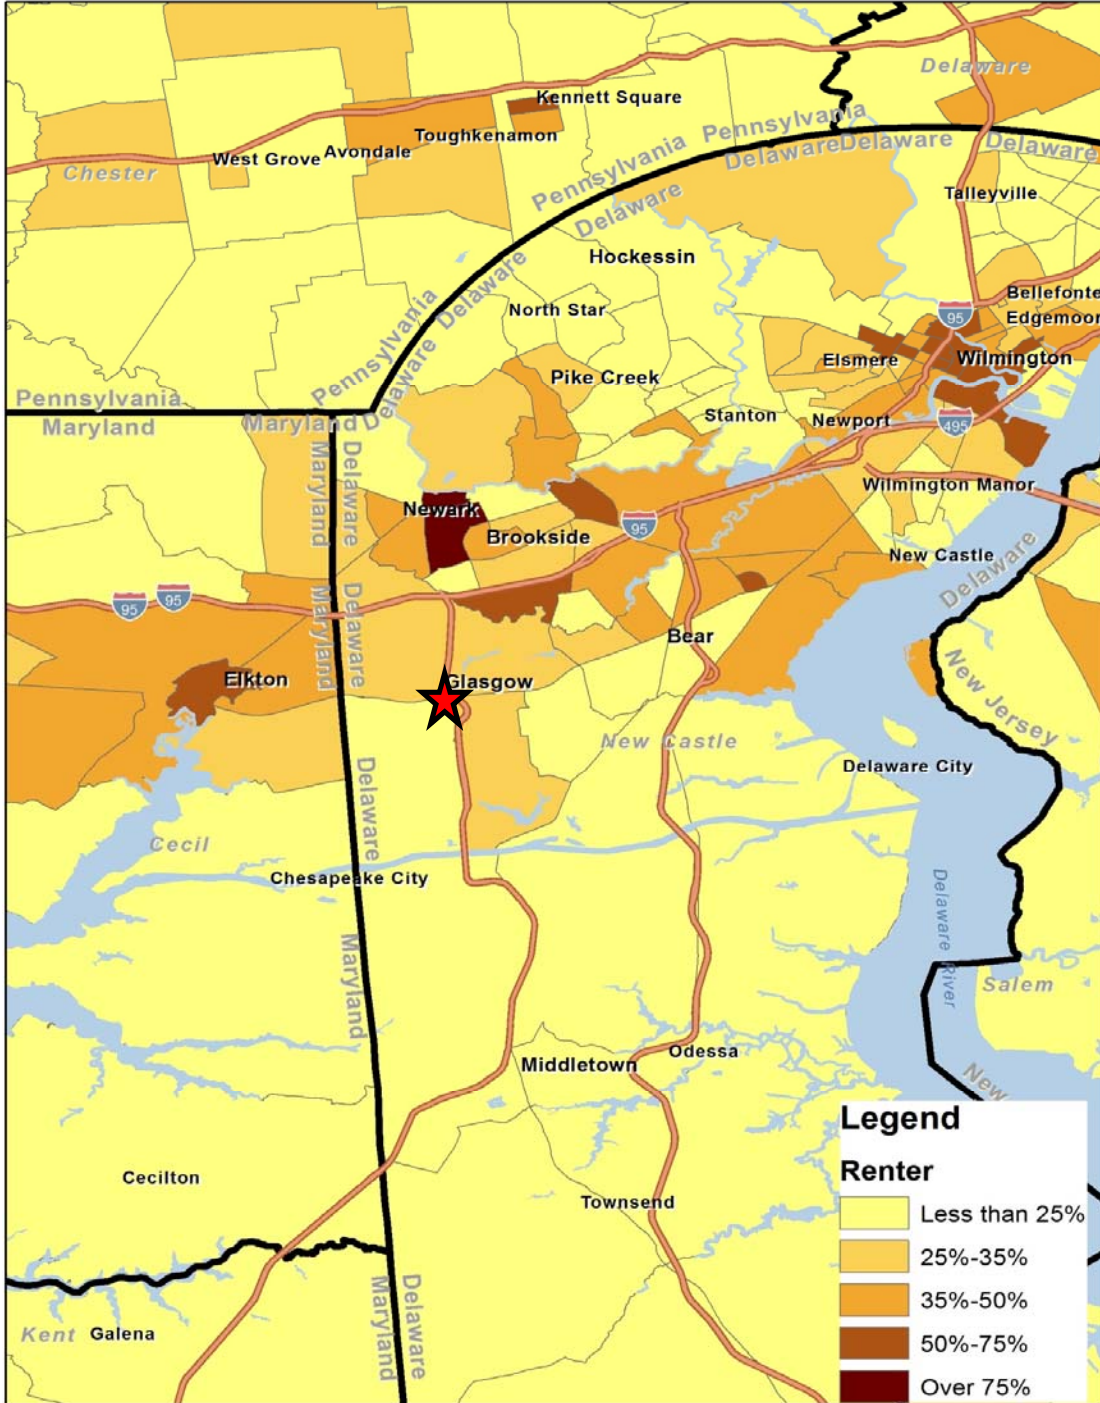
Delaware
Kennett Square
Toughkenamon
West Grove
Avondale
Chester
Pennsylvania
Delaware
Pennsylvania
Delaware
Delaware
Delaware
Talleyville
Pennsylvania
Delaware
Hockessin
Pennsylvania
Delaware
North Star
Bellefonte
Edgemoor
95
Pennsylvania
Maryland
Maryland
Delaware
Pike Creek
Elsmere
Wilmington
Stanton
Newport
495
Maryland
Delaware
Newark
Brookside
95
Wilmington Manor
New Castle
95
95
Maryland
Delaware
Bear
Delaware
Elkton
Glasgow
New Jersey
New Castle
Delaware City
Cecil
Delaware
Chesapeake City
Delaware River
Maryland
Salem
Middletown
Odessa
New
Cecilton
Townsend
Maryland
Delaware
Kent
Galena

Legend
Renter
Less than 25%
25%-35%
35%-50%
50%-75%
Over 75%